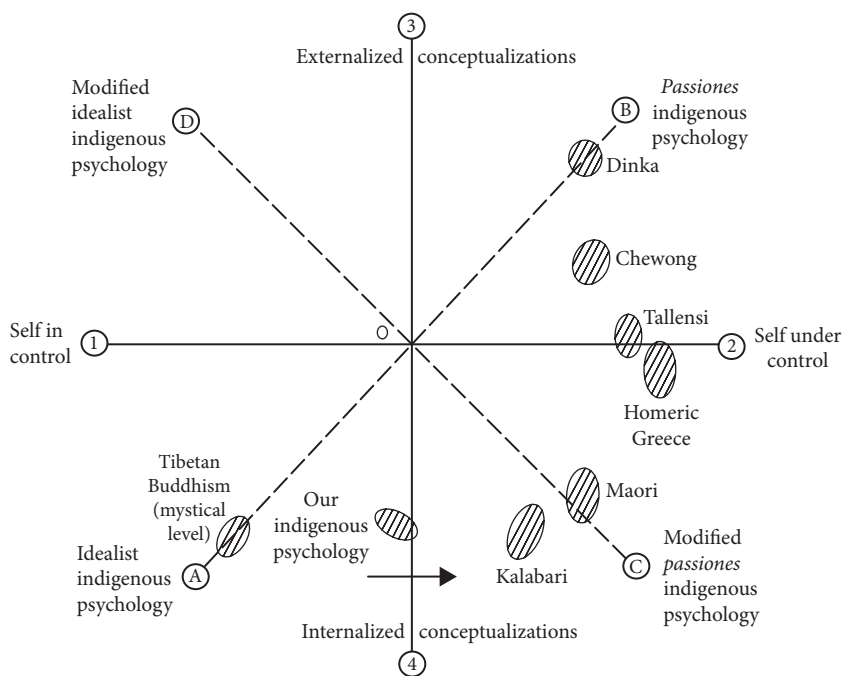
3
Externalized conceptualizations

Modified idealist indigenous psychology

D

B

*Passiones* indigenous psychology

Dinka

Chewong

Self in control

1

O

Tallensi

2

Self under control

Homeric Greece

Tibetan Buddhism (mystical level)

Our indigenous psychology

Maori

Idealist indigenous psychology

A

Kalabari

C

Modified *passiones* indigenous psychology

Internalized conceptualizations

4